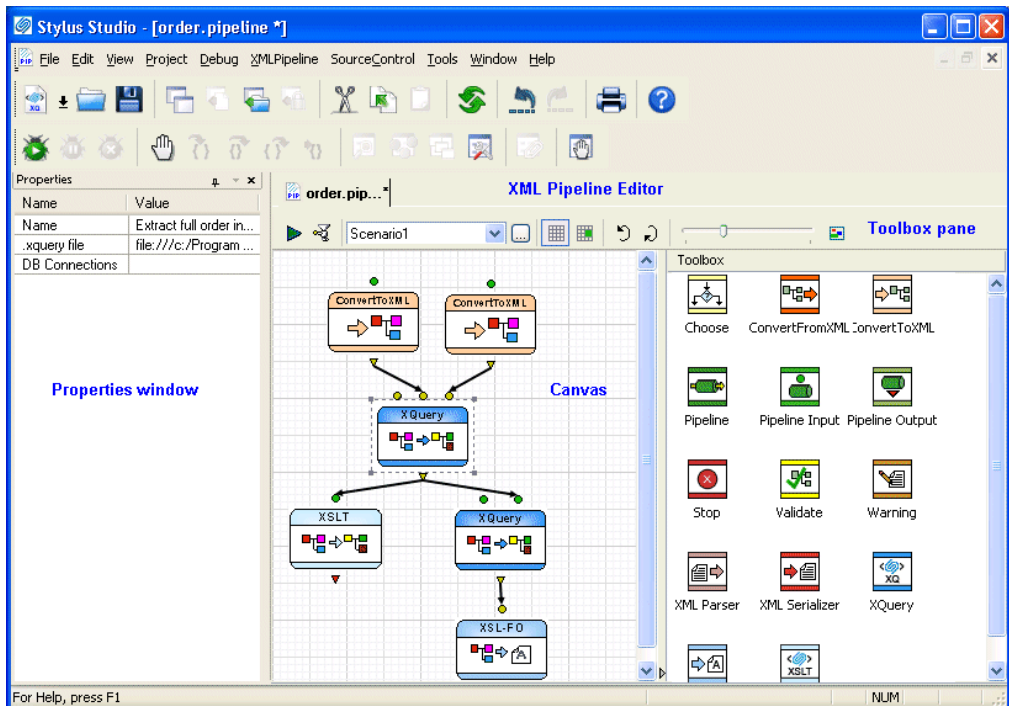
Stylus Studio - [order.pipeline *]

File Edit View Project Debug XMLPipeline SourceControl Tools Window Help

Properties

| Name | Value |
|---|---|
| Name | Extract full order in... |
| .xquery file | file:///c:/Program ... |
| DB Connections | |

Properties window

order.pip...*

XML Pipeline Editor

Scenario1

Toolbox pane

Canvas

ConvertToXML

ConvertToXML

XQuery

XSLT

XQuery

XSL-FO

Toolbox

Choose

ConvertFromXML

ConvertToXML

Pipeline

Pipeline Input

Pipeline Output

Stop

Validate

Warning

XML Parser

XML Serializer

XQuery

XQ

XSLT

For Help, press F1

NUM